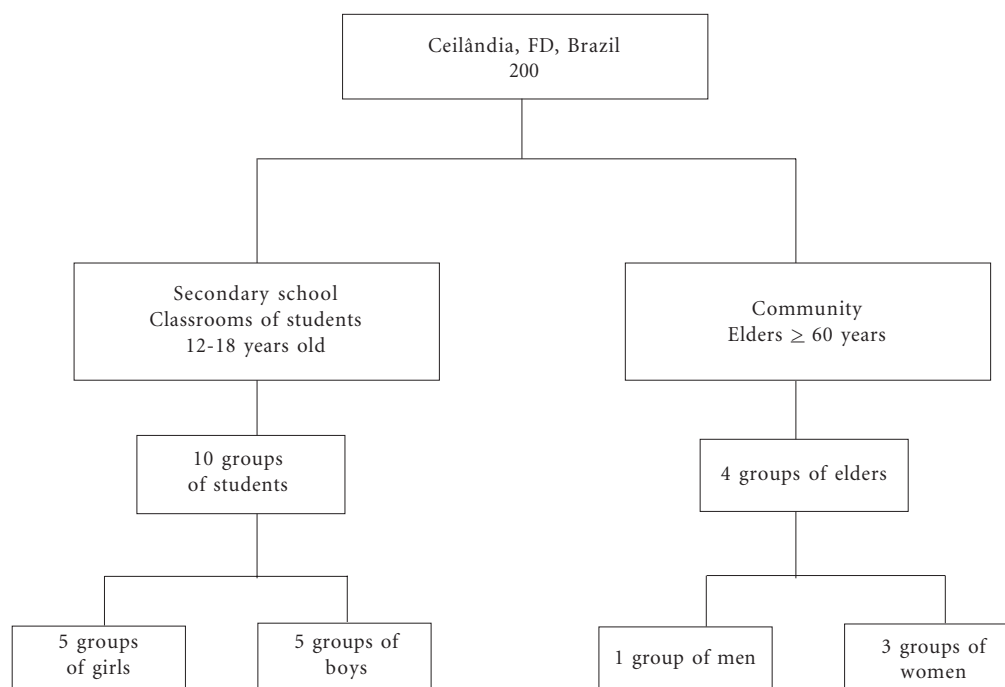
Ceilândia, FD, Brazil
200

Secondary school
Classrooms of students
12-18 years old

Community
Elders $\geq$ 60 years

10 groups
of students

4 groups of elders

5 groups
of girls

5 groups of
boys

1 group of men

3 groups of
women